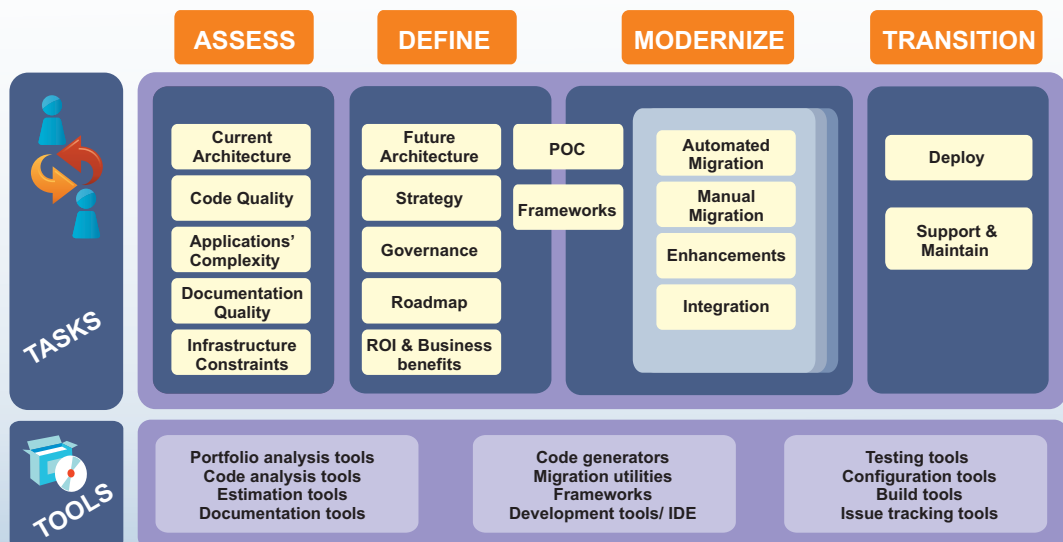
ASSESS

DEFINE

MODERNIZE

TRANSITION

TASKS

Current Architecture

Code Quality

Applications' Complexity

Documentation Quality

Infrastructure Constraints

Future Architecture

Strategy

Governance

Roadmap

ROI & Business benefits

POC

Frameworks

Automated Migration

Manual Migration

Enhancements

Integration

Deploy

Support & Maintain

TOOLS

Portfolio analysis tools
Code analysis tools
Estimation tools
Documentation tools

Code generators
Migration utilities
Frameworks
Development tools/ IDE

Testing tools
Configuration tools
Build tools
Issue tracking tools